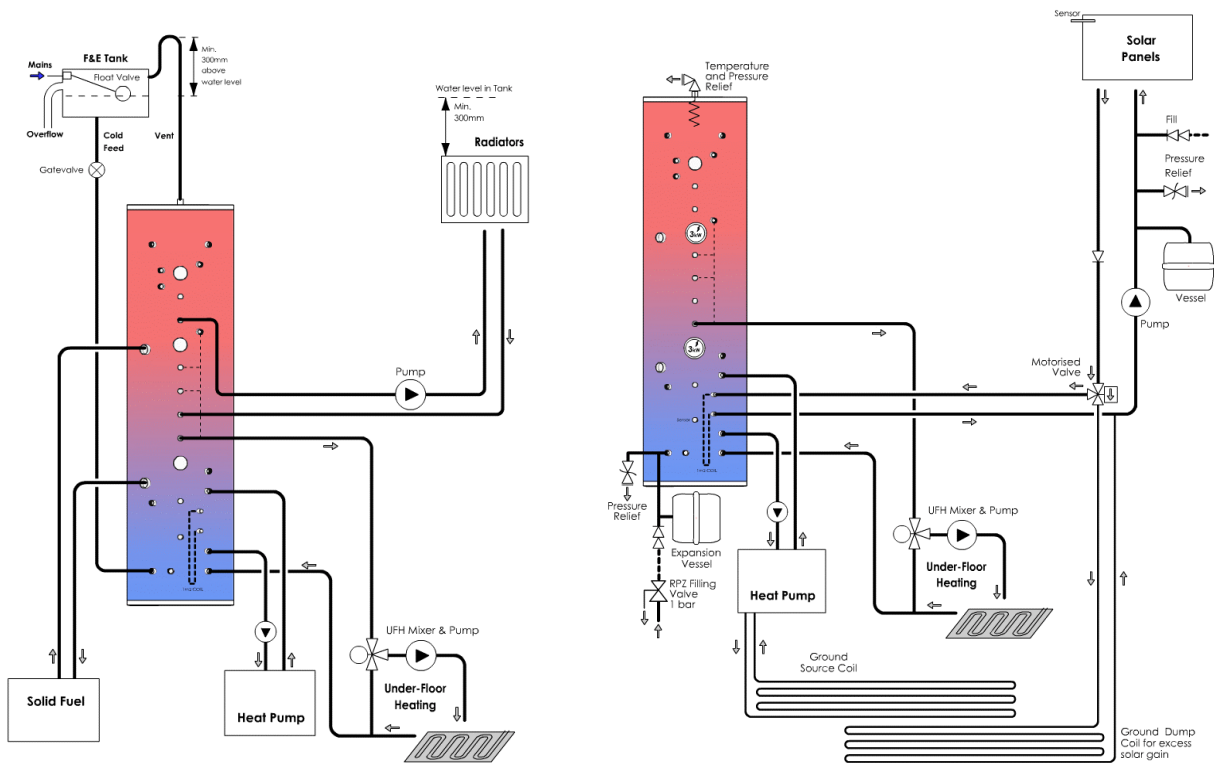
F&E Tank

Mains

Float Valve

Overflow

Cold Feed

Vent

Min. 300mm above water level

Gatevalve

Water level in Tank

Min. 300mm

Radiators

Pump

UFH Mixer & Pump

Under-Floor Heating

Solid Fuel

Heat Pump

Temperature and Pressure Relief

3kW

3kW

Pressure Relief

Expansion Vessel

RPZ Filling Valve 1 bar

Heat Pump

Ground Source Coil

UFH Mixer & Pump

Under-Floor Heating

Sensor

Solar Panels

Fill

Pressure Relief

Vessel

Pump

Motorised Valve

Ground Dump Coil for excess solar gain